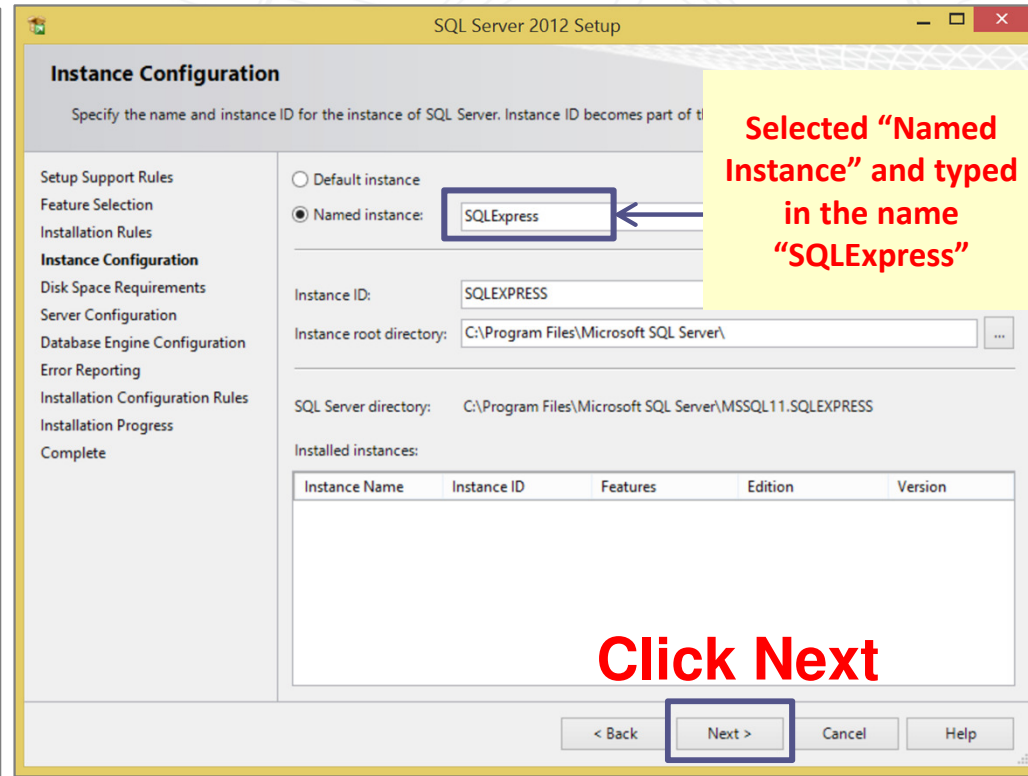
SQL Server 2012 Setup

Instance Configuration

Specify the name and instance ID for the instance of SQL Server. Instance ID becomes part of th

Selected “Named Instance” and typed in the name “SQLExpress”

Setup Support Rules
Feature Selection
Installation Rules
Instance Configuration
Disk Space Requirements
Server Configuration
Database Engine Configuration
Error Reporting
Installation Configuration Rules
Installation Progress
Complete

Default instance
Named instance: SQLExpress

Instance ID: SQLEXPRESS
Instance root directory: C:\Program Files\Microsoft SQL Server\ ...

SQL Server directory: C:\Program Files\Microsoft SQL Server\MSSQL11.SQLEXPRESS

Installed instances:

| Instance Name | Instance ID | Features | Edition | Version |
|---|---|---|---|---|

Click Next

< Back  Next >  Cancel  Help